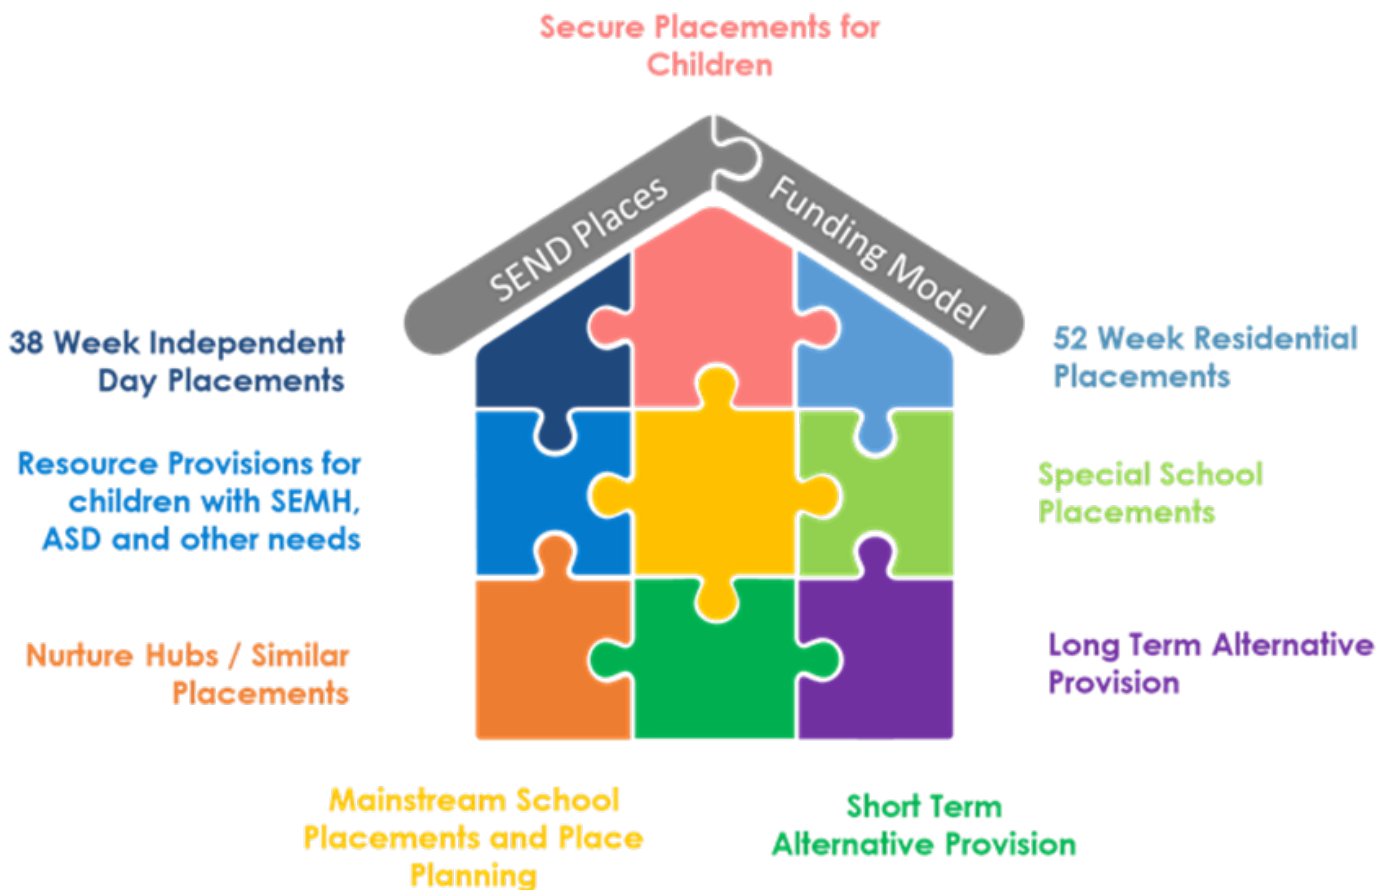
Secure Placements for Children

SEND Places

Funding Model

38 Week Independent Day Placements

52 Week Residential Placements

Resource Provisions for children with SEMH, ASD and other needs

Special School Placements

Nurture Hubs / Similar Placements

Long Term Alternative Provision

Mainstream School Placements and Place Planning

Short Term Alternative Provision